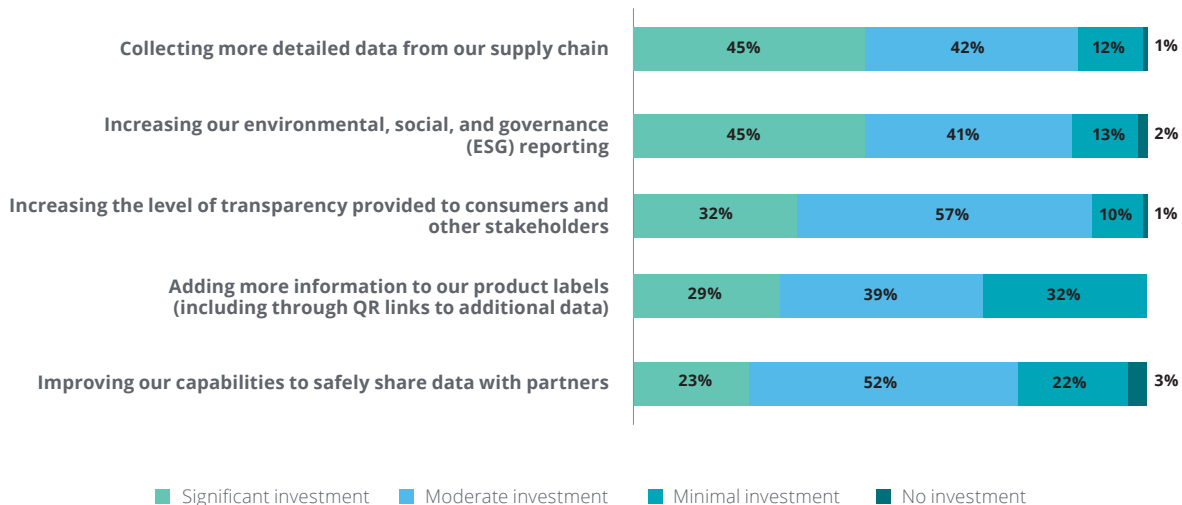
Collecting more detailed data from our supply chain
45% 42% 12% 1%

Increasing our environmental, social, and governance (ESG) reporting
45% 41% 13% 2%

Increasing the level of transparency provided to consumers and other stakeholders
32% 57% 10% 1%

Adding more information to our product labels (including through QR links to additional data)
29% 39% 32%

Improving our capabilities to safely share data with partners
23% 52% 22% 3%

Significant investment Moderate investment Minimal investment No investment